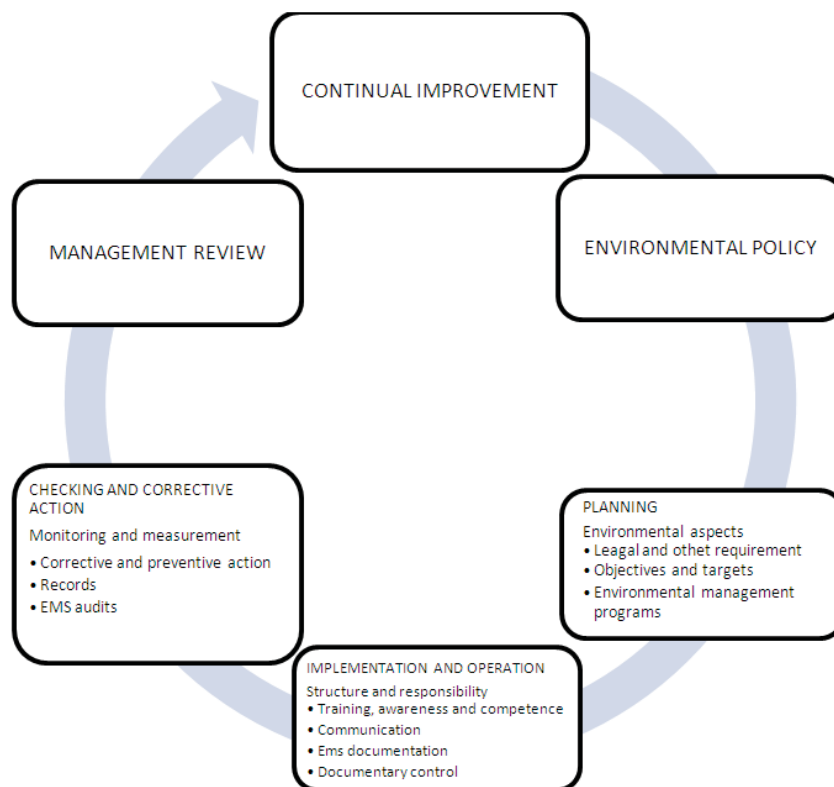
CONTINUAL IMPROVEMENT

ENVIRONMENTAL POLICY

PLANNING
Environmental aspects
• Leagal and othet requirement
• Objectives and targets
• Environmental management programs

IMPLEMENTATION AND OPERATION
Structure and responsibility
• Training, awareness and competence
• Communication
• Ems documentation
• Documentary control

CHECKING AND CORRECTIVE ACTION
Monitoring and measurement
• Corrective and preventive action
• Records
• EMS audits

MANAGEMENT REVIEW